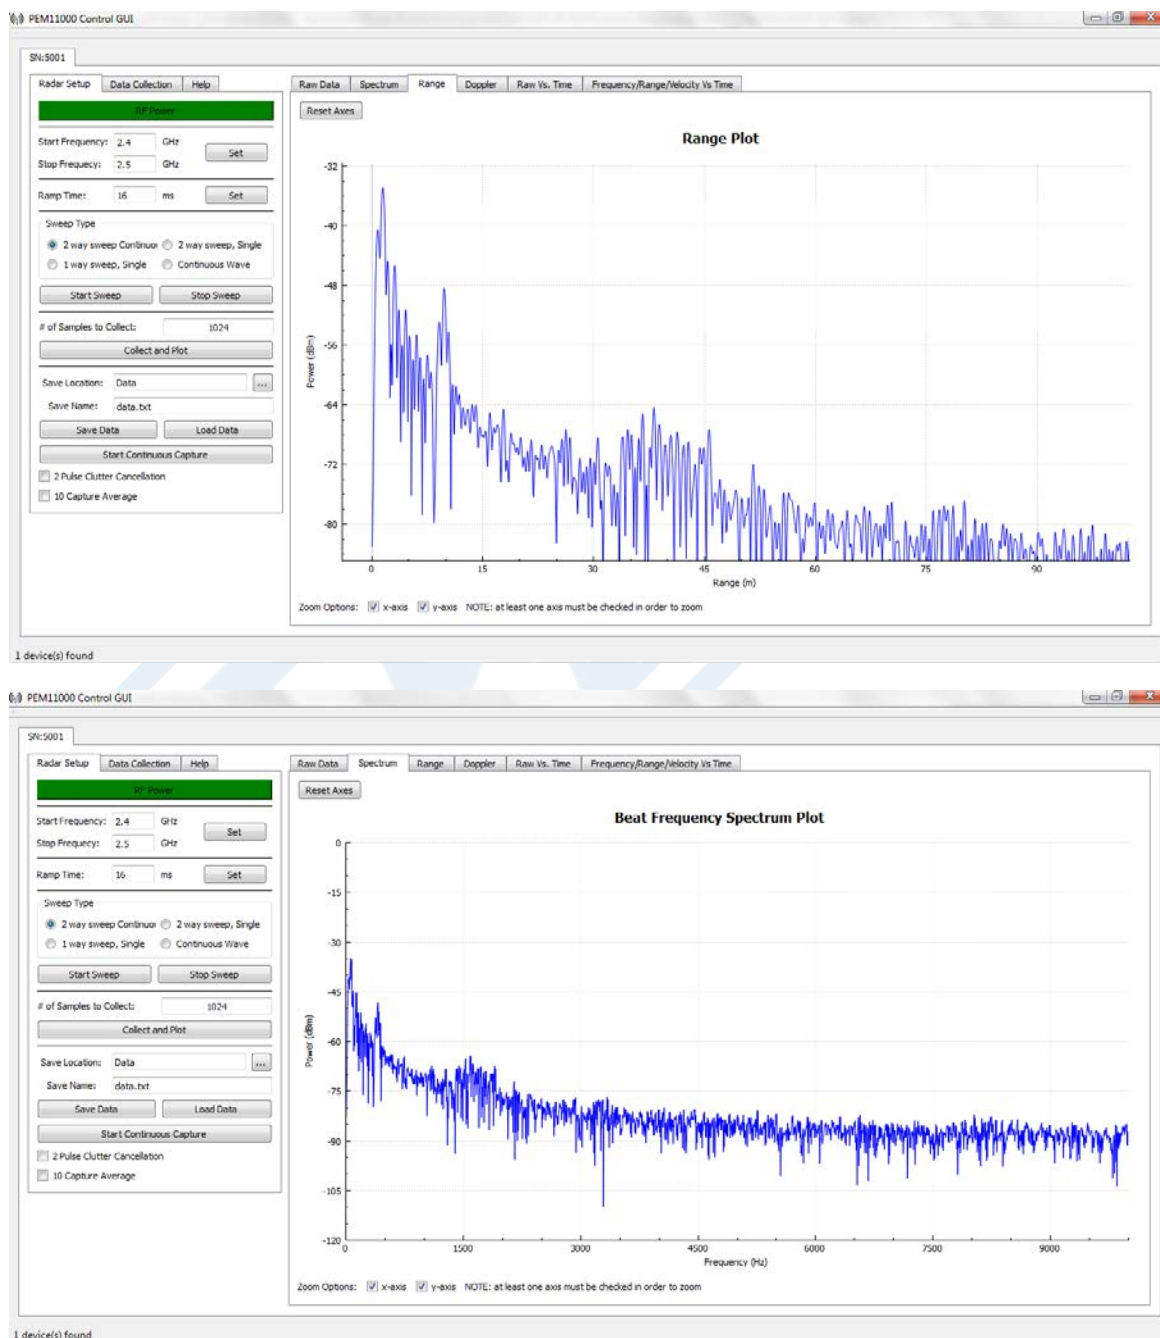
PEM11000 Control GUI

SN:5001

Radar Setup | Data Collection | Help

RF Power

Start Frequency: 2.4 GHz
Stop Frequecy: 2.5 GHz
Set

Ramp Time: 16 ms
Set

Sweep Type
2 way sweep Continuo
2 way sweep, Single
1 way sweep, Single
Continuous Wave

Start Sweep
Stop Sweep

# of Samples to Collect: 1024

Collect and Plot

Save Location: Data ...
Save Name: data.txt
Save Data
Load Data
Start Continuous Capture
2 Pulse Clutter Cancellation
10 Capture Average

Raw Data | Spectrum | Range | Doppler | Raw Vs. Time | Frequency/Range/Velocity Vs Time

Reset Axes

Range Plot

-32
-40
-48
-56
-64
-72
-80
Power (dBm)
0
15
30
45
60
75
90
Range (m)

Zoom Options: x-axis y-axis NOTE: at least one axis must be checked in order to zoom

1 device(s) found

PEM11000 Control GUI

SN:5001

Radar Setup | Data Collection | Help

RF Power

Start Frequency: 2.4 GHz
Stop Frequecy: 2.5 GHz
Set

Ramp Time: 16 ms
Set

Sweep Type
2 way sweep Continuo
2 way sweep, Single
1 way sweep, Single
Continuous Wave

Start Sweep
Stop Sweep

# of Samples to Collect: 1024

Collect and Plot

Save Location: Data ...
Save Name: data.txt
Save Data
Load Data
Start Continuous Capture
2 Pulse Clutter Cancellation
10 Capture Average

Raw Data | Spectrum | Range | Doppler | Raw Vs. Time | Frequency/Range/Velocity Vs Time

Reset Axes

Beat Frequency Spectrum Plot

0
-15
-30
-45
-60
-75
-90
-105
-120
Power (dBm)
0
1500
3000
4500
6000
7500
9000
Frequency (Hz)

Zoom Options: x-axis y-axis NOTE: at least one axis must be checked in order to zoom

1 device(s) found